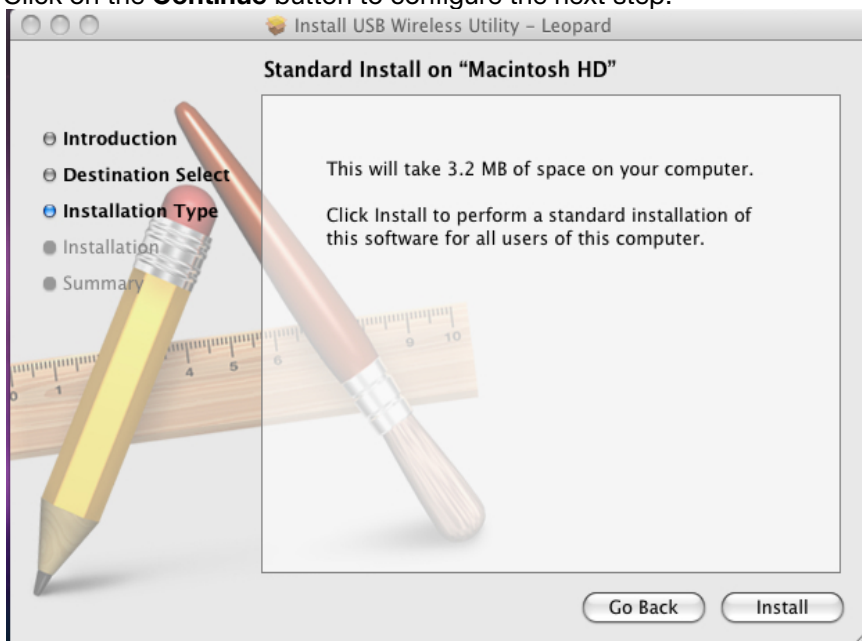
Click on the **Continue** button to configure the next step.

Install USB Wireless Utility - Leopard

Standard Install on "Macintosh HD"

Introduction
Destination Select
Installation Type
Installation
Summary

This will take 3.2 MB of space on your computer.

Click Install to perform a standard installation of this software for all users of this computer.

Go Back
Install